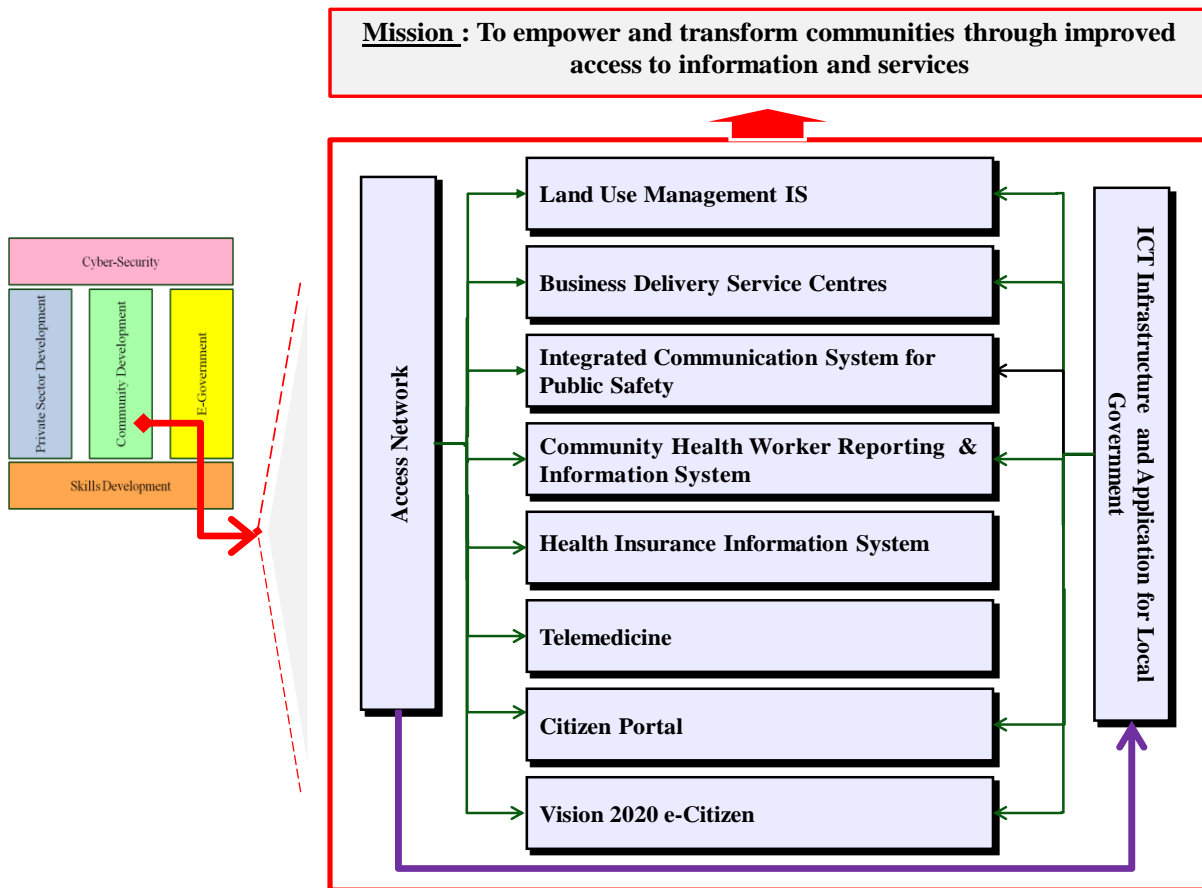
Mission : To empower and transform communities through improved access to information and services

Cyber-Security

Private Sector Development

Community Development

E-Government

Skills Development

Access Network

Land Use Management IS

Business Delivery Service Centres

Integrated Communication System for Public Safety

Community Health Worker Reporting & Information System

Health Insurance Information System

Telemedicine

Citizen Portal

Vision 2020 e-Citizen

ICT Infrastructure and Application for Local Government